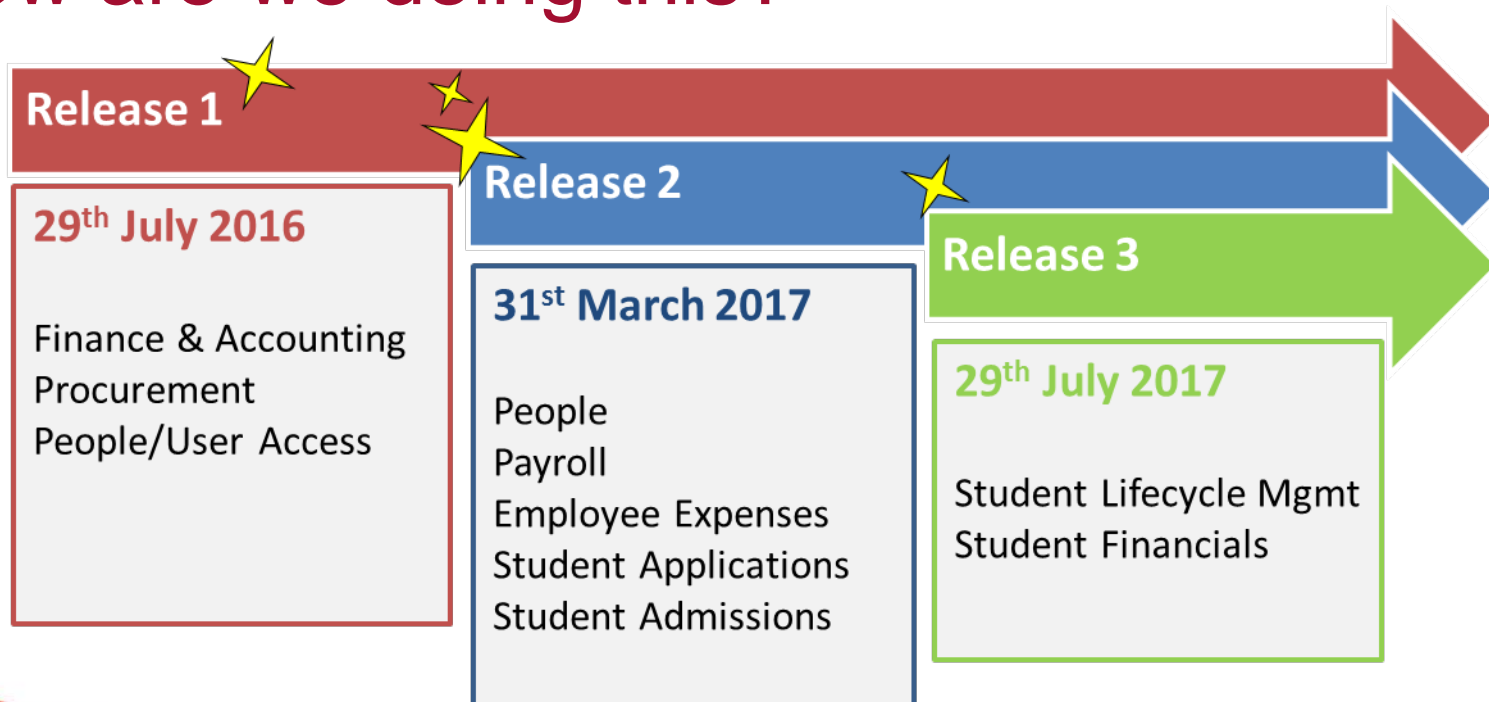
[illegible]

Release 1

29th July 2016

Finance & Accounting
Procurement
People/User Access

Release 2

31st March 2017

People
Payroll
Employee Expenses
Student Applications
Student Admissions

Release 3

29th July 2017

Student Lifecycle Mgmt
Student Financials